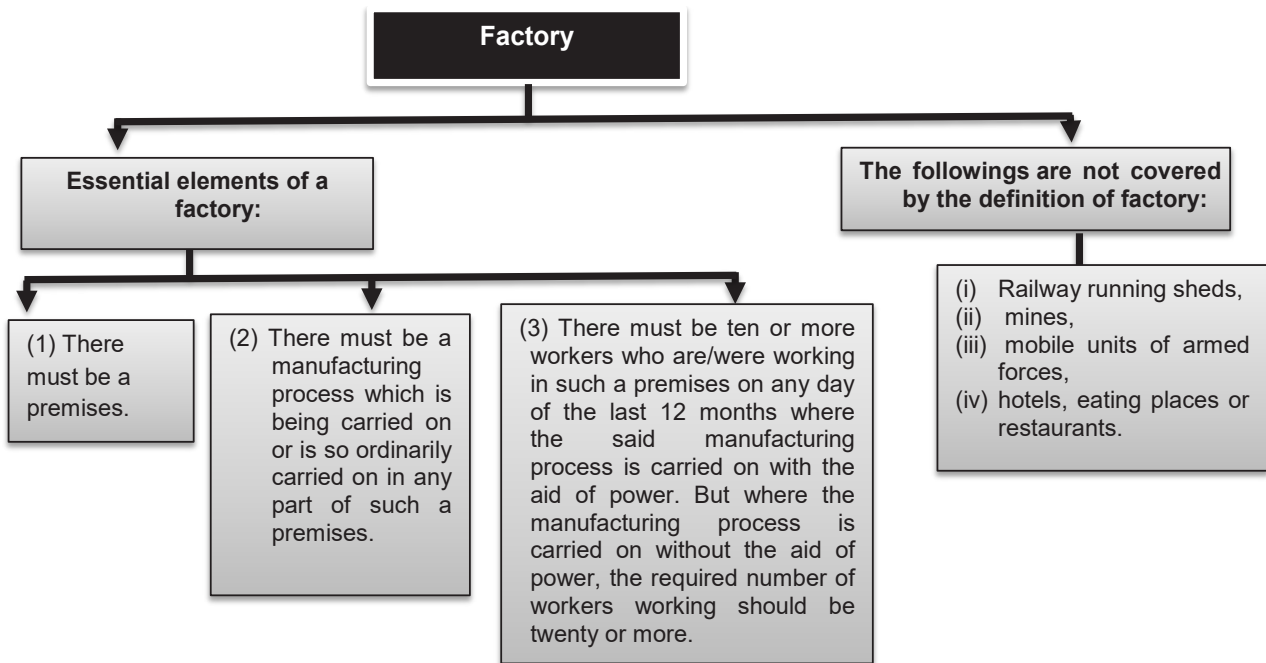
Factory

Essential elements of a factory:

(1) There must be a premises.

(2) There must be a manufacturing process which is being carried on or is so ordinarily carried on in any part of such a premises.

(3) There must be ten or more workers who are/were working in such a premises on any day of the last 12 months where the said manufacturing process is carried on with the aid of power. But where the manufacturing process is carried on without the aid of power, the required number of workers working should be twenty or more.

The followings are not covered by the definition of factory:

(i) Railway running sheds,
(ii) mines,
(iii) mobile units of armed forces,
(iv) hotels, eating places or restaurants.